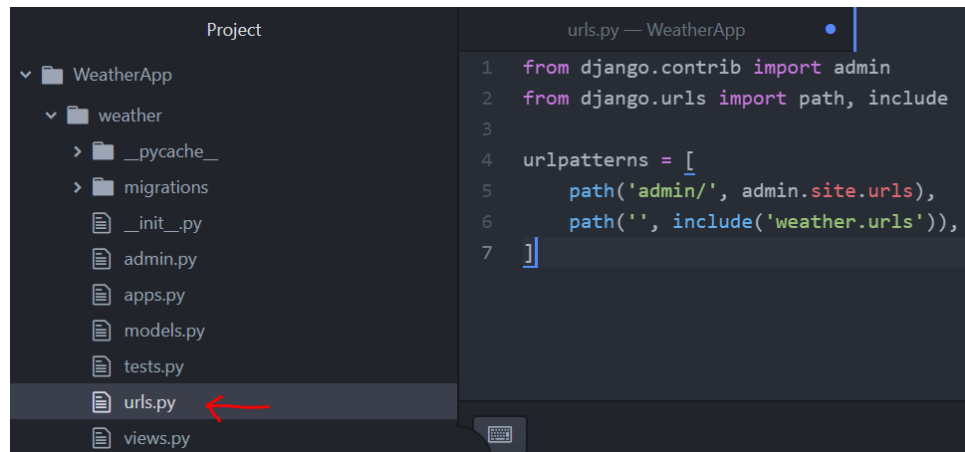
Project

WeatherApp
weather
__pycache__
migrations
__init__.py
admin.py
apps.py
models.py
tests.py
urls.py
views.py

urls.py — WeatherApp

1 from django.contrib import admin
2 from django.urls import path, include
3
4 urlpatterns = [
5     path('admin/', admin.site.urls),
6     path('', include('weather.urls')),
7 ]